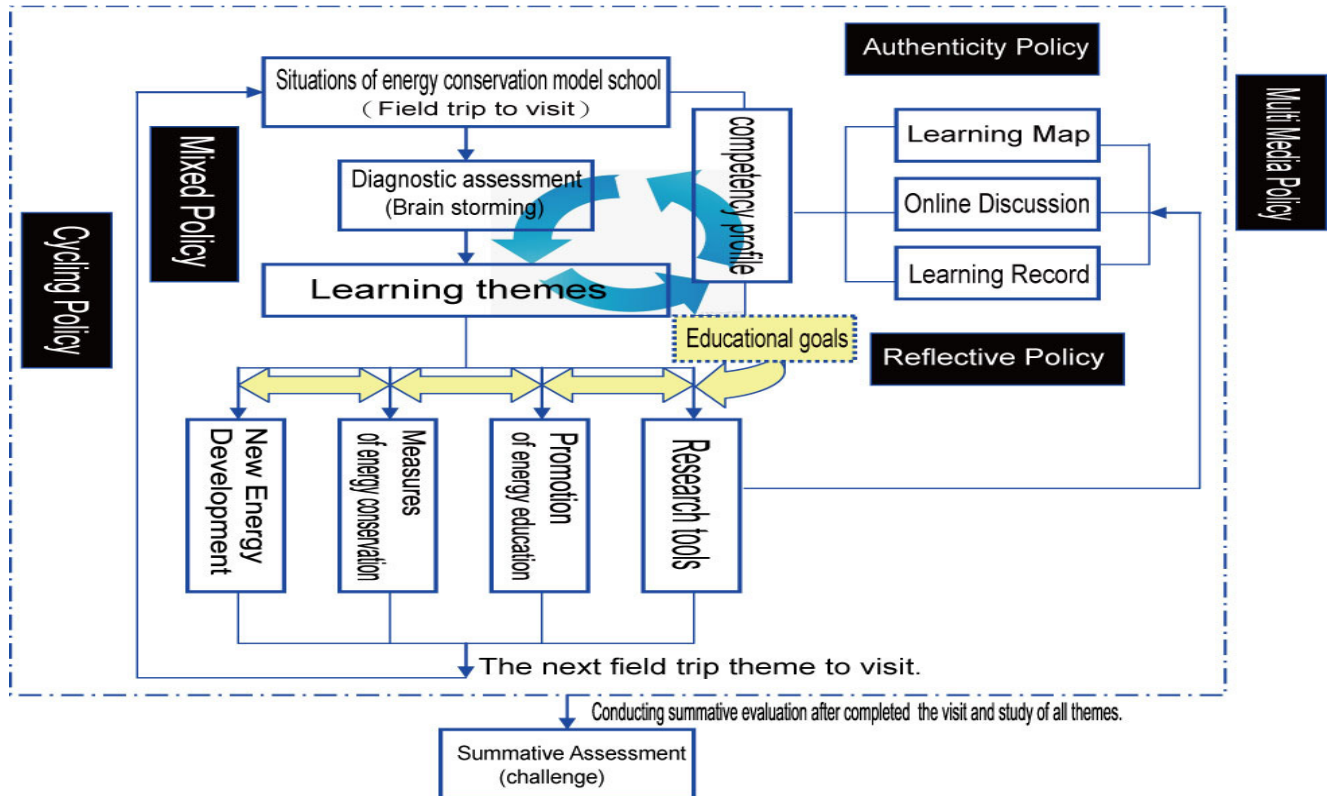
Authenticity Policy

Situations of energy conservation model school (Field trip to visit)

Mixed Policy

Cycling Policy

Multi Media Policy

Diagnostic assessment (Brain storming)

competency profile

Learning Map

Online Discussion

Learning Record

Learning themes

Educational goals

Reflective Policy

New Energy Development

Measures of energy conservation

Promotion of energy education

Research tools

The next field trip theme to visit.

Conducting summative evaluation after completed the visit and study of all themes.

Summative Assessment (challenge)